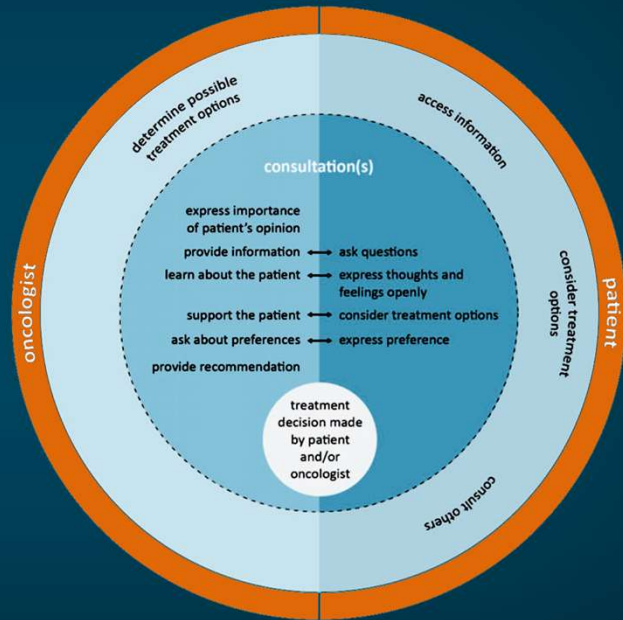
oncologist

patient

determine possible treatment options

access information

consultation(s)

express importance of patient's opinion

provide information ⟷ ask questions

learn about the patient ⟷ express thoughts and feelings openly

support the patient ⟷ consider treatment options

ask about preferences ⟷ express preference

provide recommendation

consider treatment options

treatment decision made by patient and/or oncologist

consult others